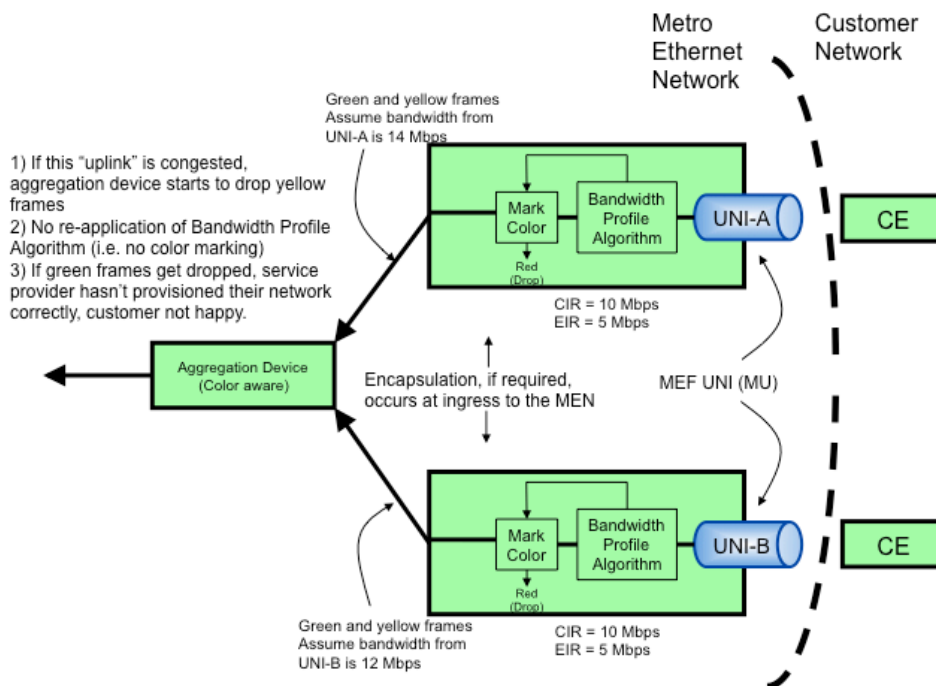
Metro Ethernet Network

Customer Network

Green and yellow frames Assume bandwidth from UNI-A is 14 Mbps

1) If this "uplink" is congested, aggregation device starts to drop yellow frames
2) No re-application of Bandwidth Profile Algorithm (i.e. no color marking)
3) If green frames get dropped, service provider hasn't provisioned their network correctly, customer not happy.

Mark Color

Red (Drop)

Bandwidth Profile Algorithm

UNI-A

CE

CIR = 10 Mbps
EIR = 5 Mbps

Aggregation Device (Color aware)

Encapsulation, if required, occurs at ingress to the MEN

MEF UNI (MU)

Mark Color

Red (Drop)

Bandwidth Profile Algorithm

UNI-B

CE

CIR = 10 Mbps
EIR = 5 Mbps

Green and yellow frames Assume bandwidth from UNI-B is 12 Mbps